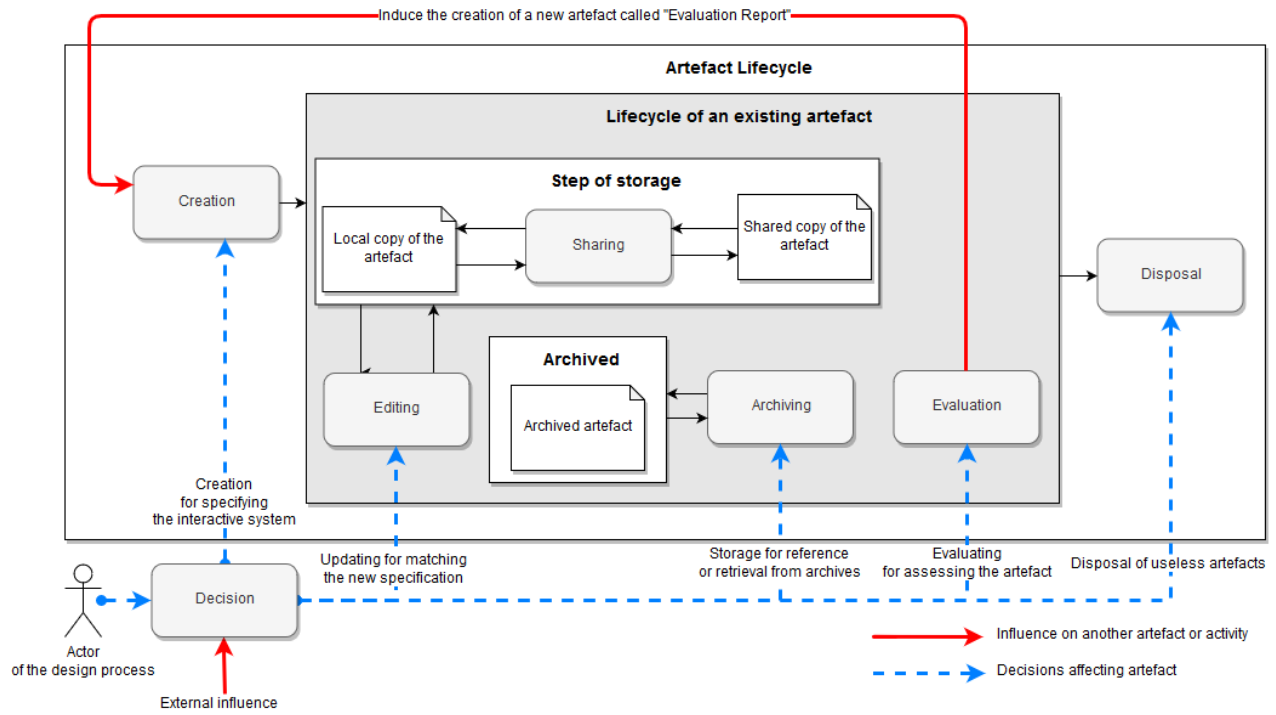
Induce the creation of a new artefact called "Evaluation Report"

Artefact Lifecycle

Lifecycle of an existing artefact

Step of storage

Creation

Local copy of the artefact

Sharing

Shared copy of the artefact

Disposal

Archived

Editing

Archived artefact

Archiving

Evaluation

Creation for specifying the interactive system

Updating for matching the new specification

Storage for reference or retrieval from archives

Evaluating for assessing the artefact

Disposal of useless artefacts

Decision

Actor of the design process

External influence

Influence on another artefact or activity

Decisions affecting artefact